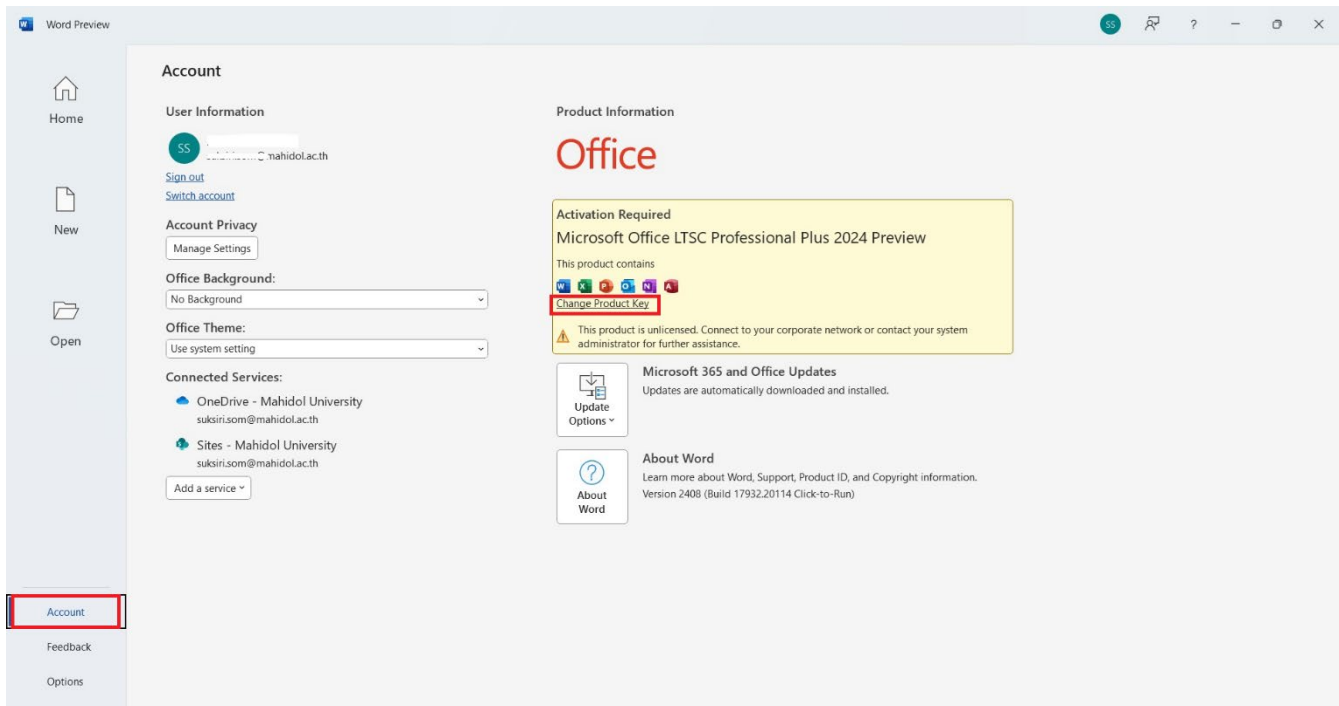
Word Preview

SS

?

Home

New

Open

Account

Feedback

Options

Account

User Information

SS

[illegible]@mahidol.ac.th

Sign out

Switch account

Account Privacy

Manage Settings

Office Background:

No Background

Office Theme:

Use system setting

Connected Services:

OneDrive - Mahidol University
suksiri.som@mahidol.ac.th

Sites - Mahidol University
suksiri.som@mahidol.ac.th

Add a service

Product Information

Office

Activation Required

Microsoft Office LTSC Professional Plus 2024 Preview

This product contains

W X P O N A

Change Product Key

This product is unlicensed. Connect to your corporate network or contact your system administrator for further assistance.

Update Options

Microsoft 365 and Office Updates

Updates are automatically downloaded and installed.

About Word

About Word

Learn more about Word, Support, Product ID, and Copyright information.
Version 2408 (Build 17932.20114 Click-to-Run)